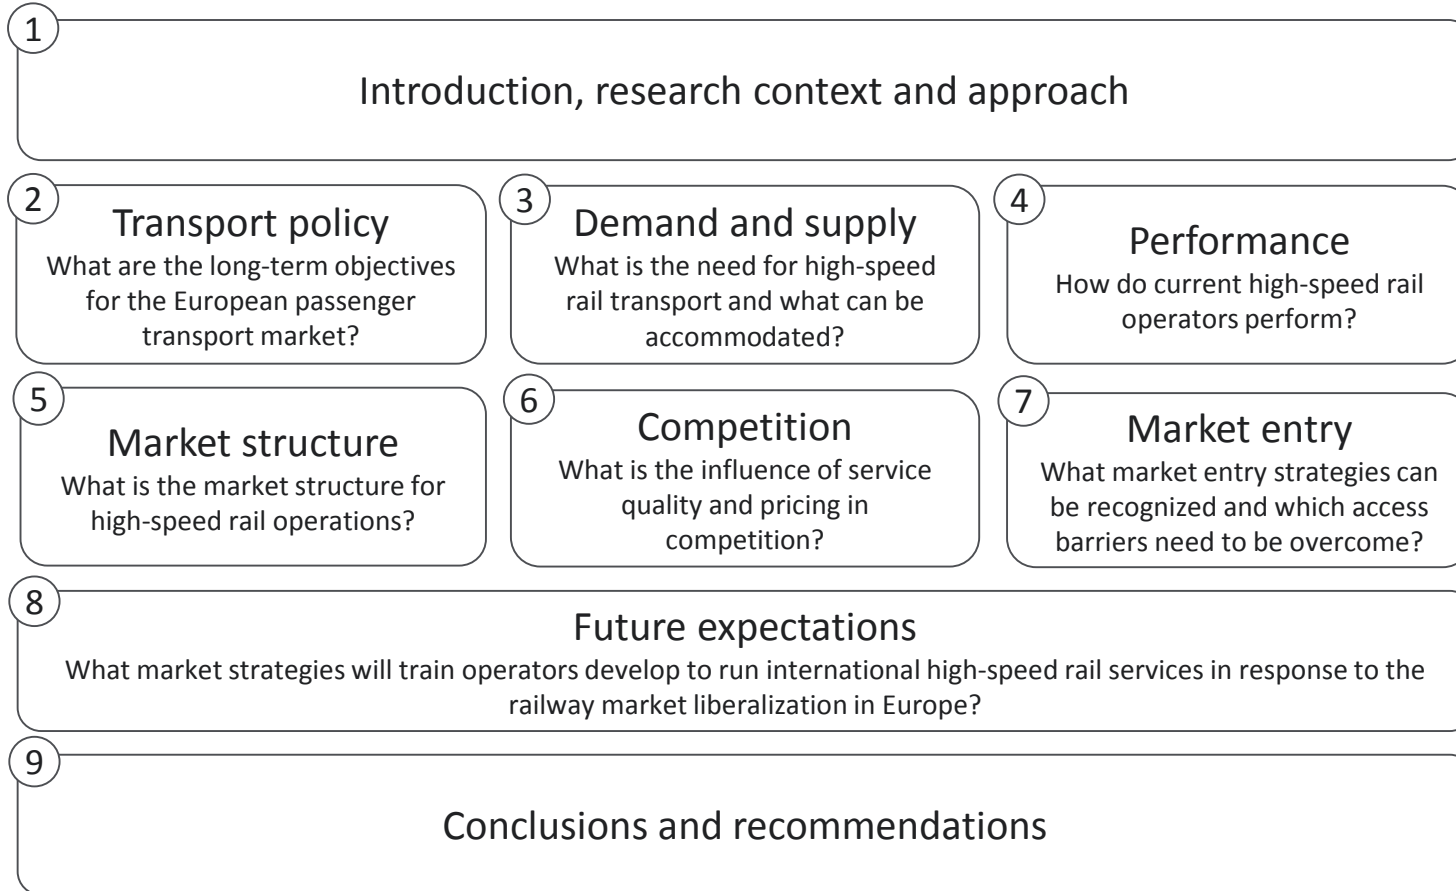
1
Introduction, research context and approach

2
Transport policy
What are the long-term objectives for the European passenger transport market?

3
Demand and supply
What is the need for high-speed rail transport and what can be accommodated?

4
Performance
How do current high-speed rail operators perform?

5
Market structure
What is the market structure for high-speed rail operations?

6
Competition
What is the influence of service quality and pricing in competition?

7
Market entry
What market entry strategies can be recognized and which access barriers need to be overcome?

8
Future expectations
What market strategies will train operators develop to run international high-speed rail services in response to the railway market liberalization in Europe?

9
Conclusions and recommendations